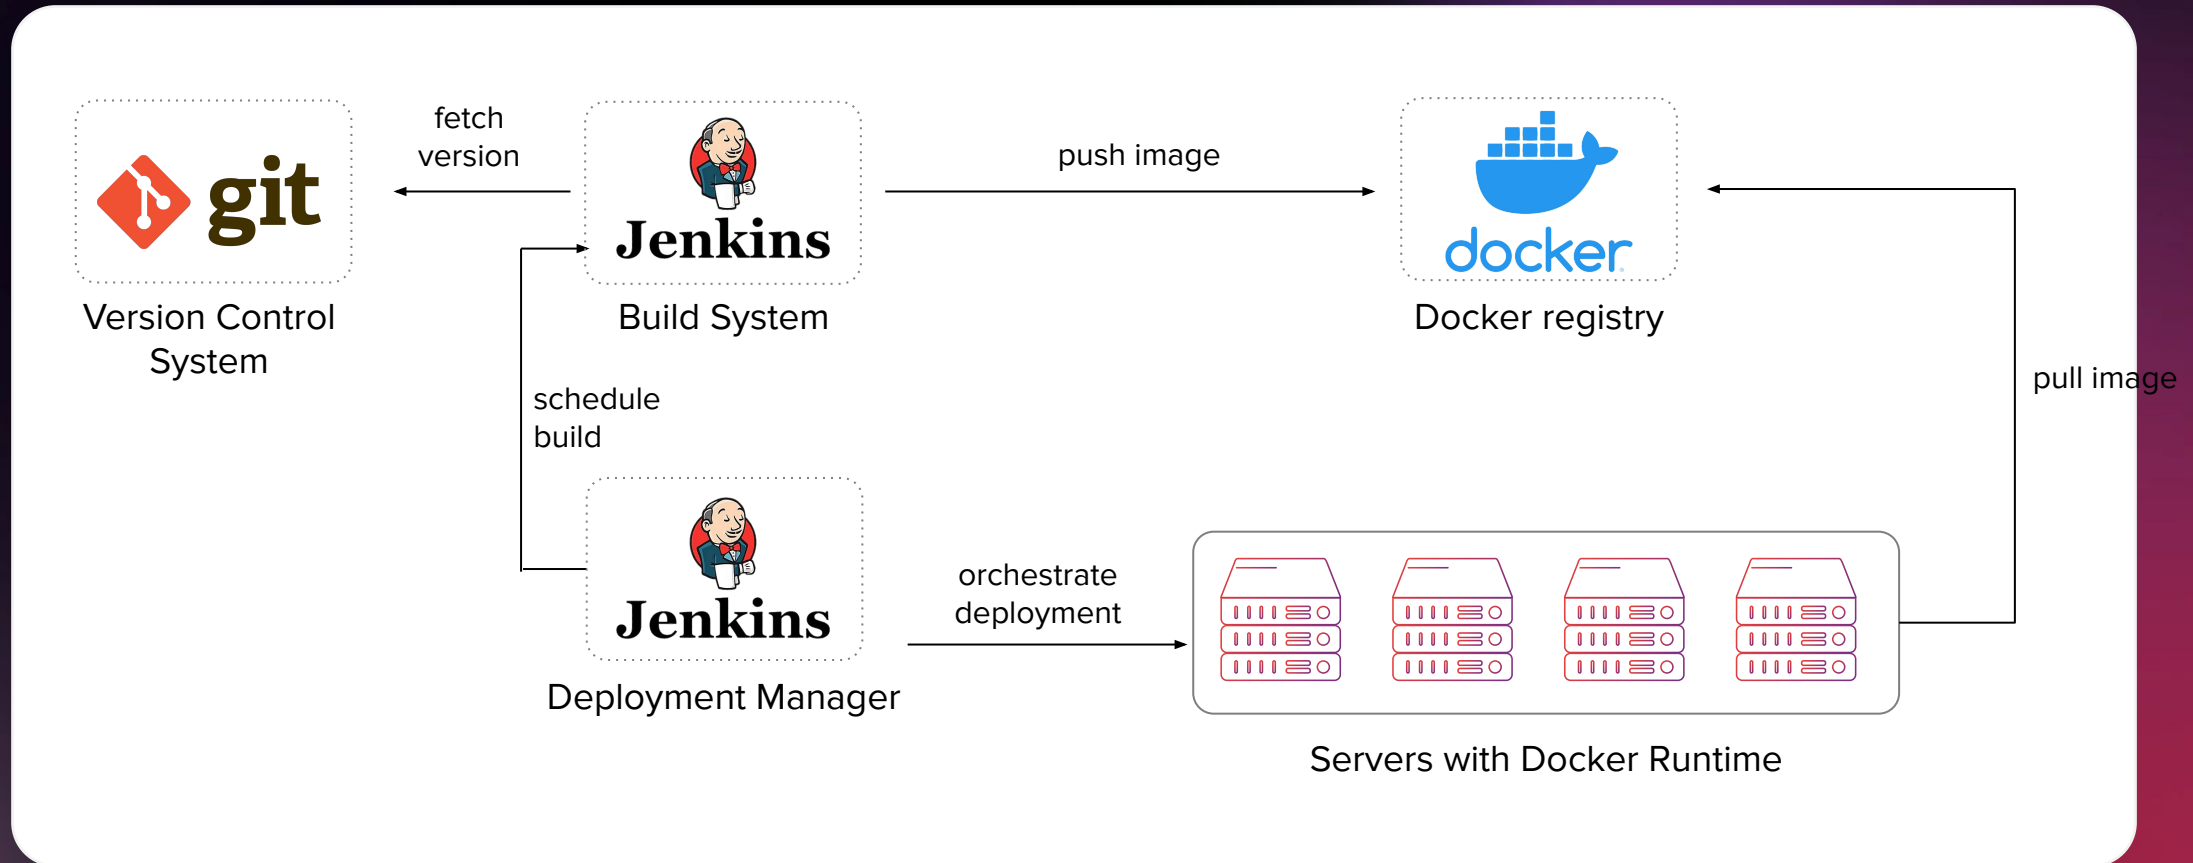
git

Version Control System

fetch version

Jenkins

Build System

push image

docker

Docker registry

schedule build

pull image

Jenkins

Deployment Manager

orchestrate deployment

Servers with Docker Runtime